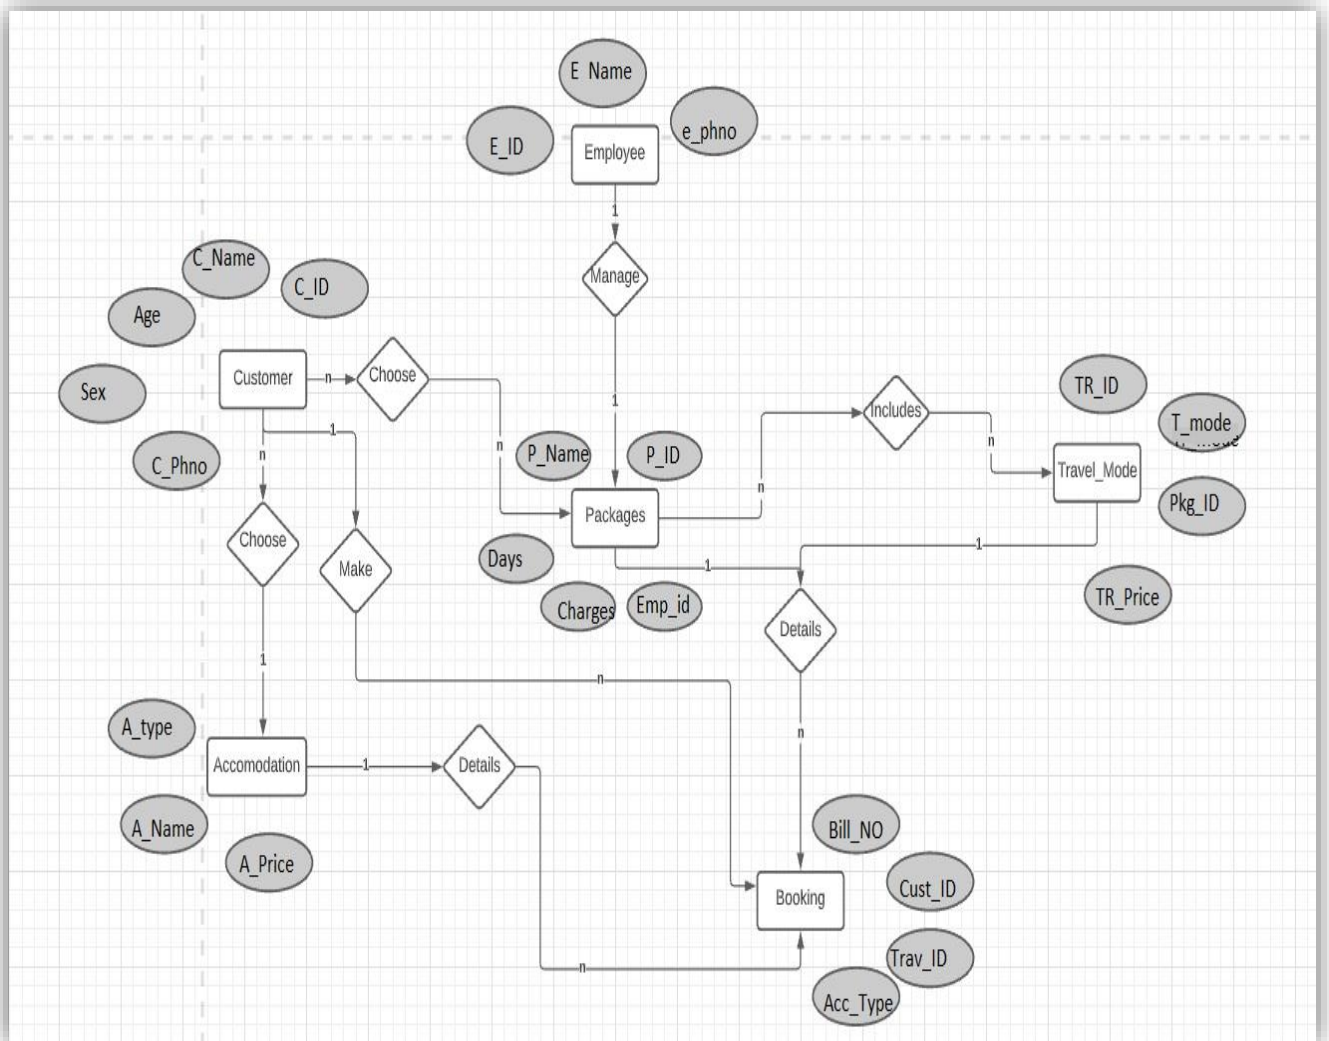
E_Name
E_ID
Employee
e_phno
1
Manage
1
C_Name
C_ID
Age
Customer
n
Choose
Sex
1
n
C_Phno
n
P_Name
P_ID
Includes
n
TR_ID
T_mode
Travel_Mode
Pkg_ID
Packages
n
Choose
Make
Days
1
1
Charges
Emp_id
TR_Price
Details
1
n
n
A_type
Accomodation
1
Details
A_Name
A_Price
Bill_NO
Cust_ID
Booking
n
Trav_ID
Acc_Type